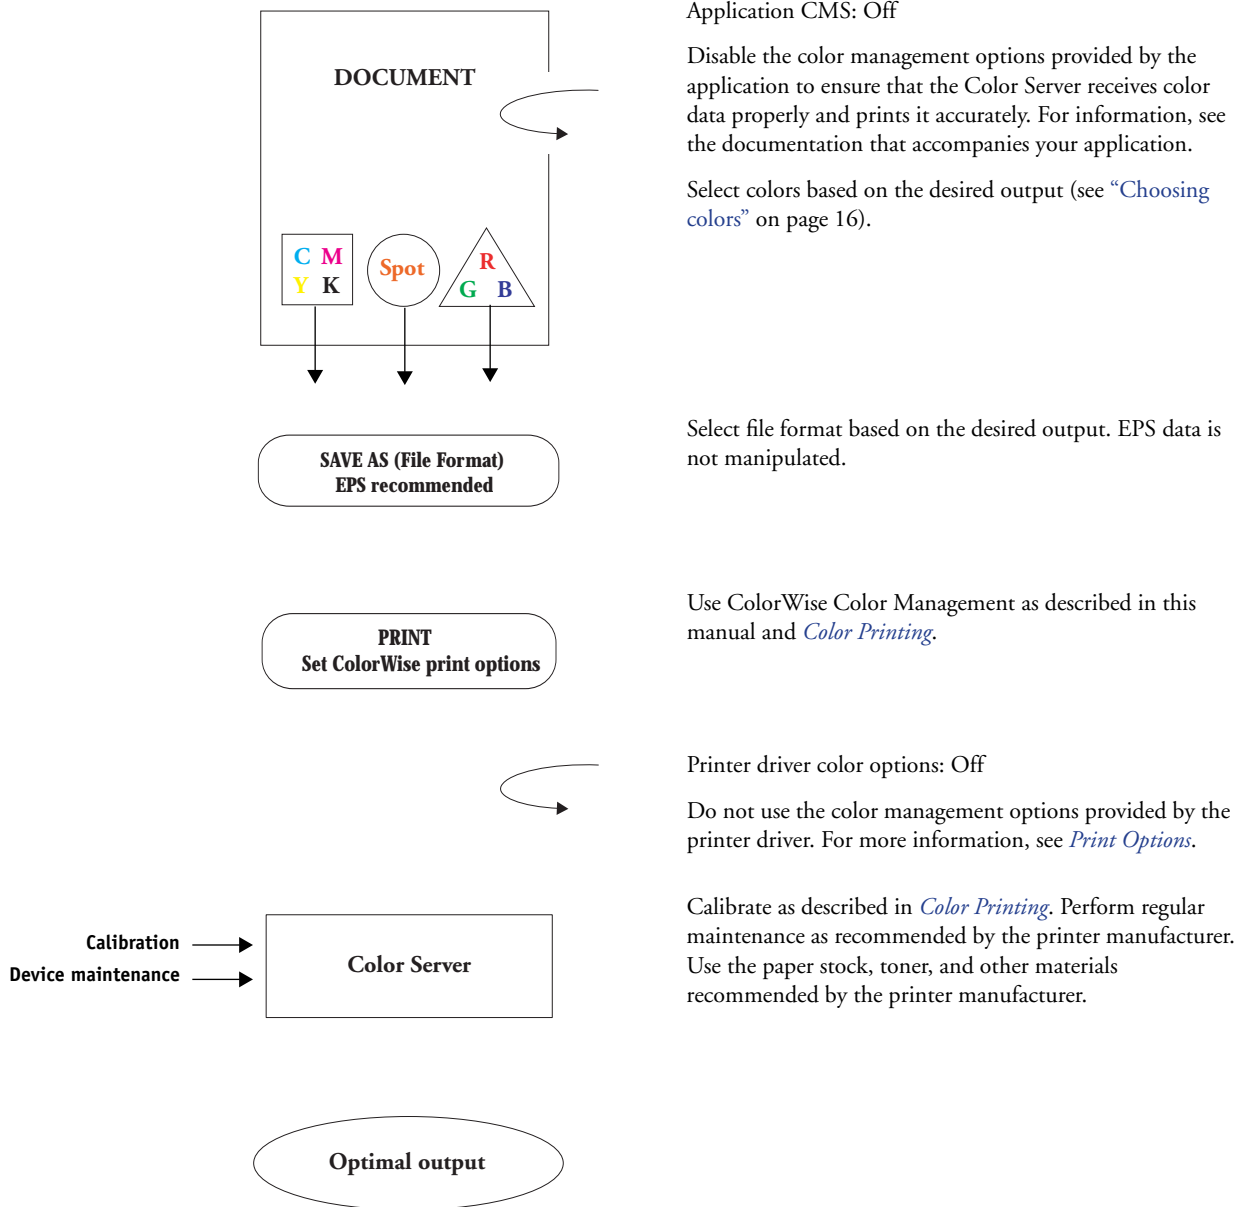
DOCUMENT

C M
Y K

Spot

R
G B

Application CMS: Off

Disable the color management options provided by the application to ensure that the Color Server receives color data properly and prints it accurately. For information, see the documentation that accompanies your application.

Select colors based on the desired output (see "Choosing colors" on page 16).

SAVE AS (File Format)
EPS recommended

Select file format based on the desired output. EPS data is not manipulated.

PRINT
Set ColorWise print options

Use ColorWise Color Management as described in this manual and *Color Printing*.

Printer driver color options: Off

Do not use the color management options provided by the printer driver. For more information, see *Print Options*.

Calibration

Device maintenance

Color Server

Calibrate as described in *Color Printing*. Perform regular maintenance as recommended by the printer manufacturer. Use the paper stock, toner, and other materials recommended by the printer manufacturer.

Optimal output